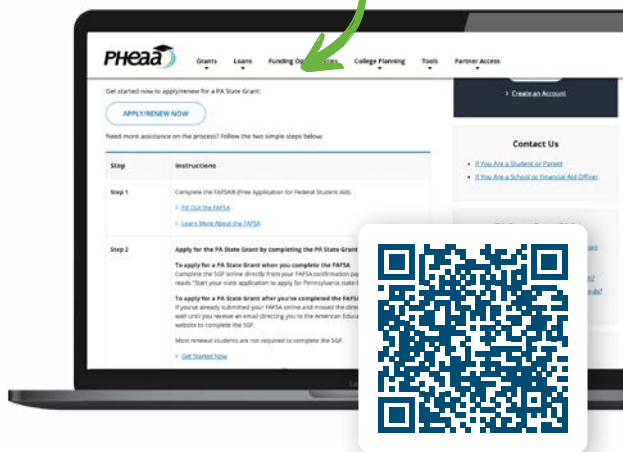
PHEAA

Grants Loans Funding Op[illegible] College Planning Tools Partner Access

Get started now to apply/renew for a PA State Grant:

APPLY/RENEW NOW

Need more assistance on the process? Follow the two simple steps below:

| Step | Instructions |
|---|---|
| Step 1 | Complete the FAFSA® (Free Application for Federal Student Aid). Fill Out the FAFSA Learn More About the FAFSA |
| Step 2 | Apply for the PA State Grant by completing the PA State Grant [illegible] To apply for a PA State Grant when you complete the FAFSA Complete the SGF online directly from your FAFSA confirmation pa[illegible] reads "Start your state application to apply for Pennsylvania state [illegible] To apply for a PA State Grant after you've completed the FAFSA If you've already submitted your FAFSA online and missed the dire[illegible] wait until you receive an email directing you to the American Educa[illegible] website to complete the SGF. Most renewal students are not required to complete the SGF. Get Started Now |

Create an Account

Contact Us

If You Are a Student or Parent

If You Are a School or Financial Aid Officer